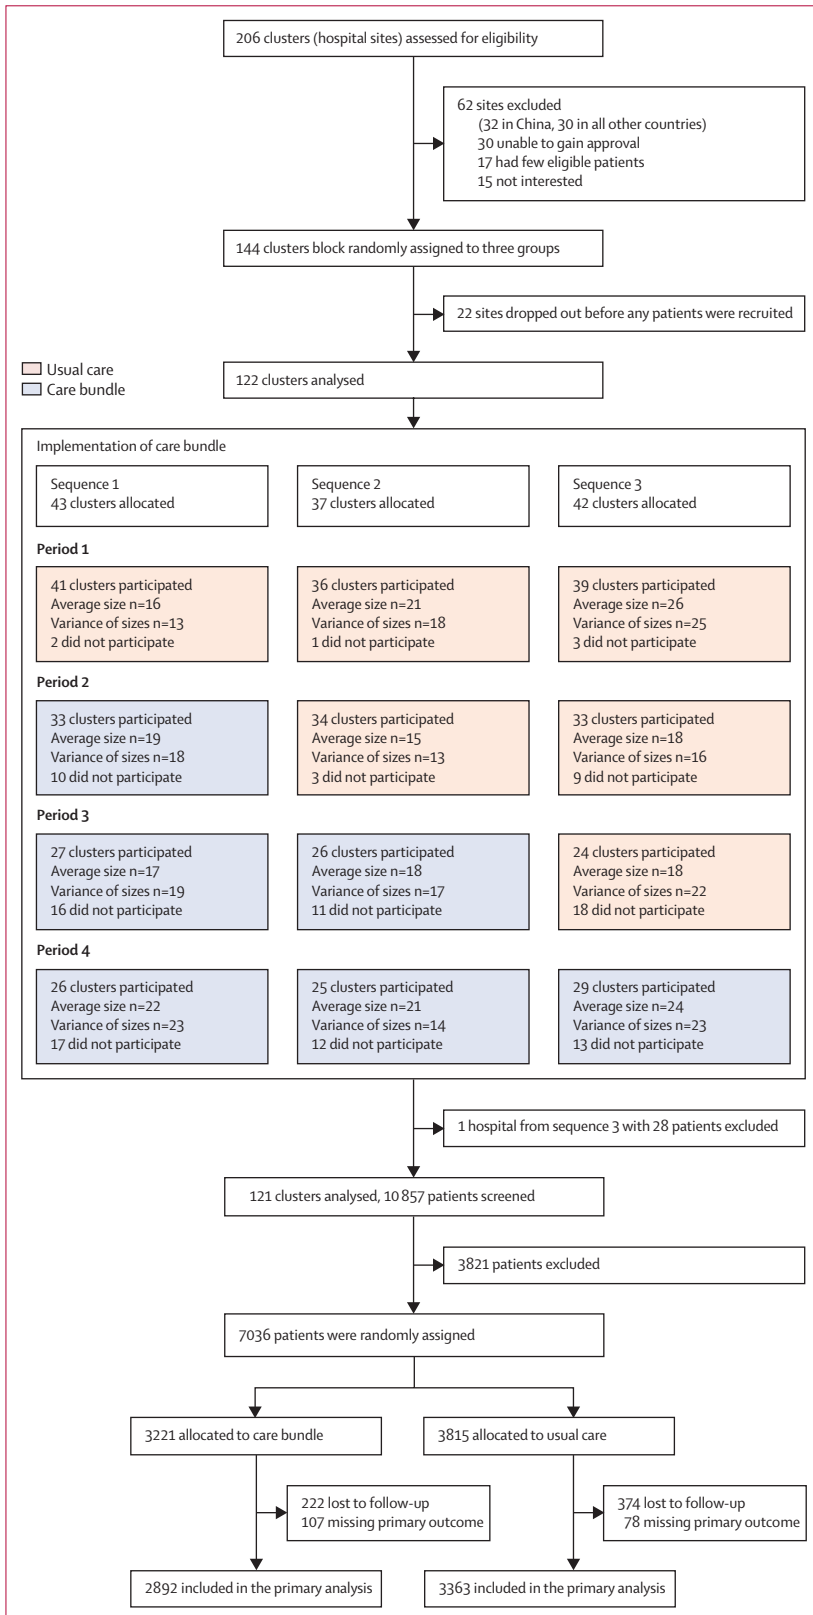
206 clusters (hospital sites) assessed for eligibility

62 sites excluded
(32 in China, 30 in all other countries)
30 unable to gain approval
17 had few eligible patients
15 not interested

144 clusters block randomly assigned to three groups

22 sites dropped out before any patients were recruited

Usual care
Care bundle

122 clusters analysed

Implementation of care bundle

Sequence 1
43 clusters allocated

Sequence 2
37 clusters allocated

Sequence 3
42 clusters allocated

Period 1

41 clusters participated
Average size n=16
Variance of sizes n=13
2 did not participate

36 clusters participated
Average size n=21
Variance of sizes n=18
1 did not participate

39 clusters participated
Average size n=26
Variance of sizes n=25
3 did not participate

Period 2

33 clusters participated
Average size n=19
Variance of sizes n=18
10 did not participate

34 clusters participated
Average size n=15
Variance of sizes n=13
3 did not participate

33 clusters participated
Average size n=18
Variance of sizes n=16
9 did not participate

Period 3

27 clusters participated
Average size n=17
Variance of sizes n=19
16 did not participate

26 clusters participated
Average size n=18
Variance of sizes n=17
11 did not participate

24 clusters participated
Average size n=18
Variance of sizes n=22
18 did not participate

Period 4

26 clusters participated
Average size n=22
Variance of sizes n=23
17 did not participate

25 clusters participated
Average size n=21
Variance of sizes n=14
12 did not participate

29 clusters participated
Average size n=24
Variance of sizes n=23
13 did not participate

1 hospital from sequence 3 with 28 patients excluded

121 clusters analysed, 10 857 patients screened

3821 patients excluded

7036 patients were randomly assigned

3221 allocated to care bundle

3815 allocated to usual care

222 lost to follow-up
107 missing primary outcome

374 lost to follow-up
78 missing primary outcome

2892 included in the primary analysis

3363 included in the primary analysis